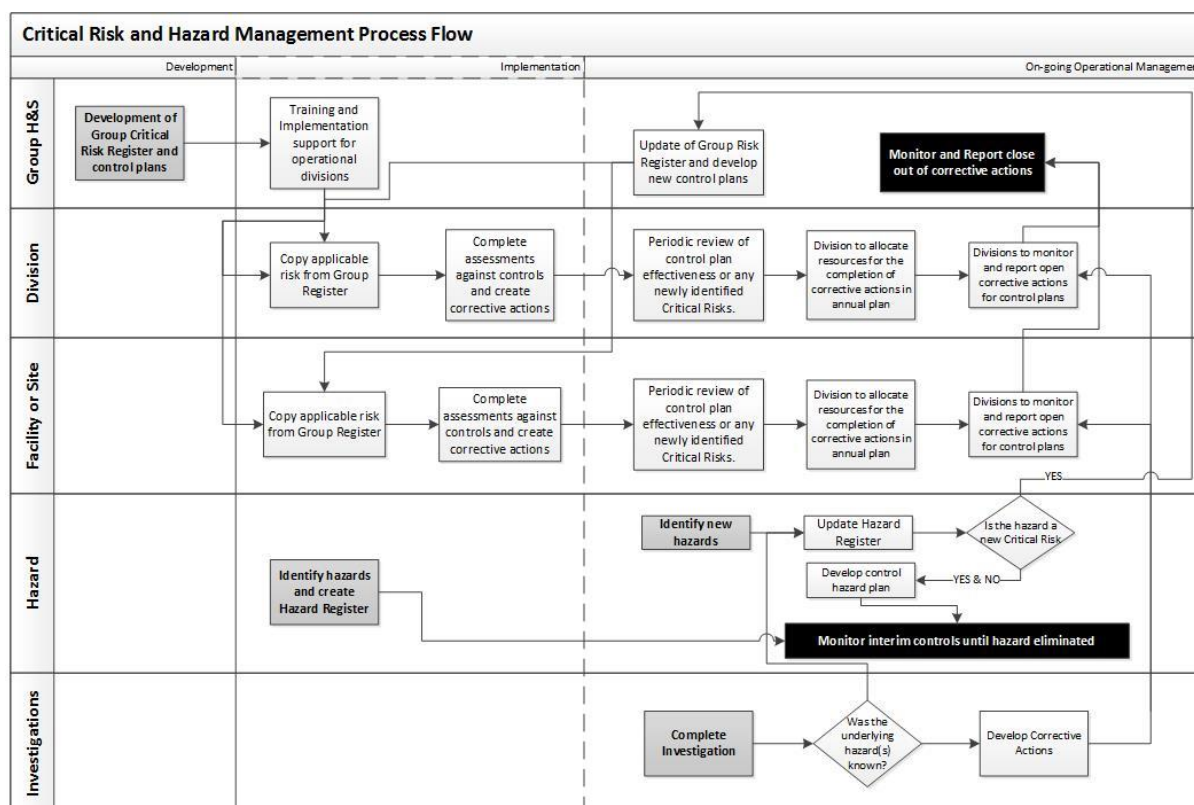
Critical Risk and Hazard Management Process Flow

Development

Implementation

On-going Operational Manageme

Group H&S

Development of Group Critical Risk Register and control plans

Training and Implementation support for operational divisions

Update of Group Risk Register and develop new control plans

Monitor and Report close out of corrective actions

Division

Copy applicable risk from Group Register

Complete assessments against controls and create corrective actions

Periodic review of control plan effectiveness or any newly identified Critical Risks.

Division to allocate resources for the completion of corrective actions in annual plan

Divisions to monitor and report open corrective actions for control plans

Facility or Site

Copy applicable risk from Group Register

Complete assessments against controls and create corrective actions

Periodic review of control plan effectiveness or any newly identified Critical Risks.

Division to allocate resources for the completion of corrective actions in annual plan

Divisions to monitor and report open corrective actions for control plans

YES

Hazard

Identify new hazards

Update Hazard Register

Is the hazard a new Critical Risk

Develop control hazard plan

YES & NO

Identify hazards and create Hazard Register

Monitor interim controls until hazard eliminated

Investigations

Complete Investigation

Was the underlying hazard(s) known?

Develop Corrective Actions